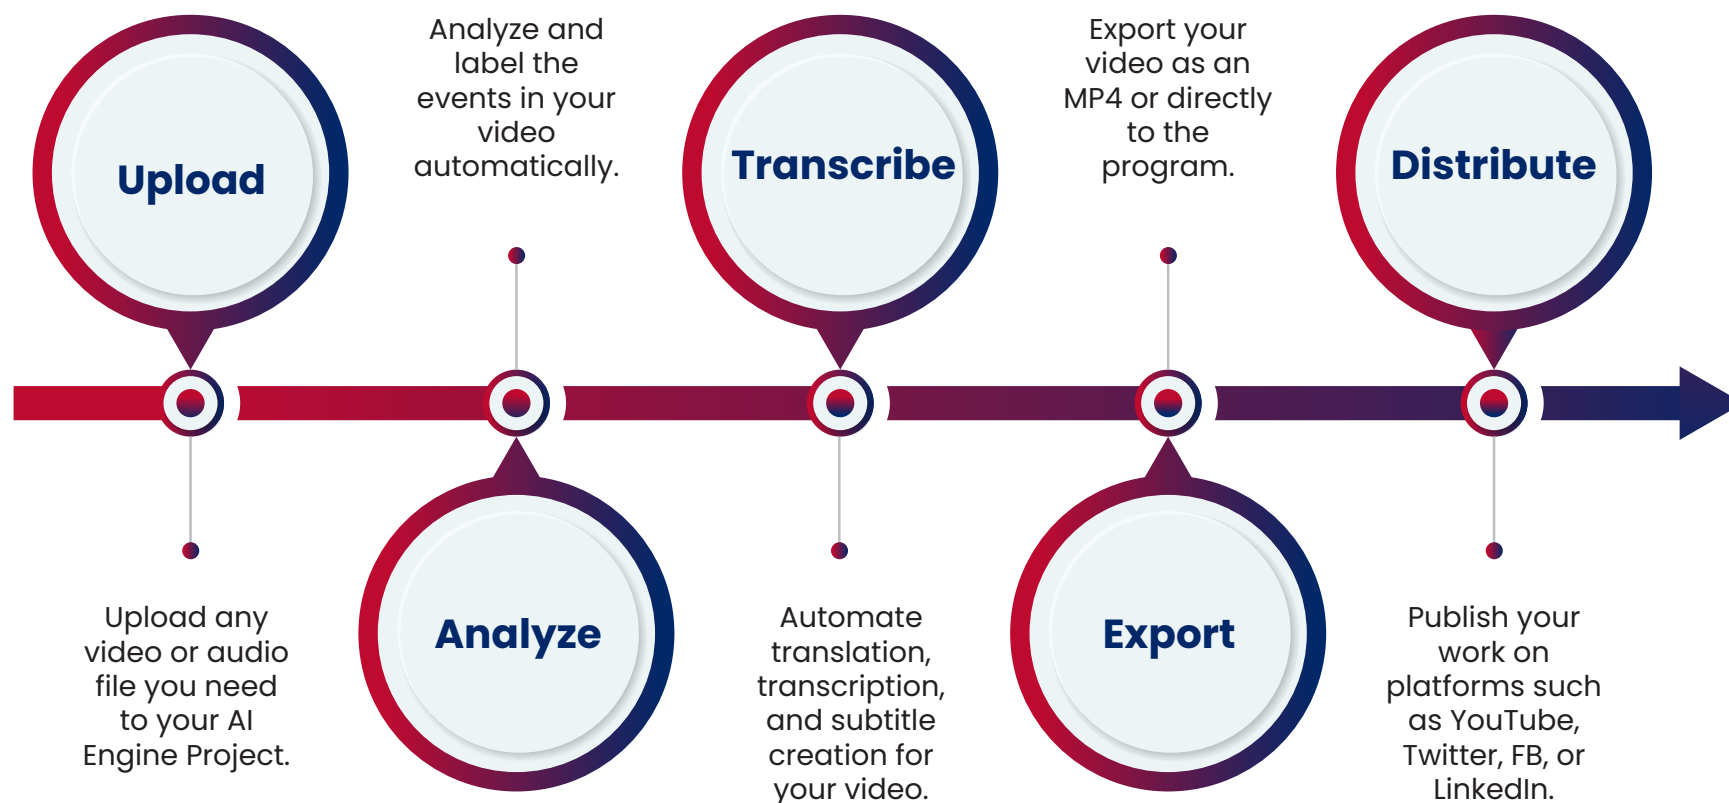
Upload

Upload any video or audio file you need to your AI Engine Project.

Analyze and label the events in your video automatically.

Analyze

Transcribe

Automate translation, transcription, and subtitle creation for your video.

Export your video as an MP4 or directly to the program.

Export

Distribute

Publish your work on platforms such as YouTube, Twitter, FB, or LinkedIn.